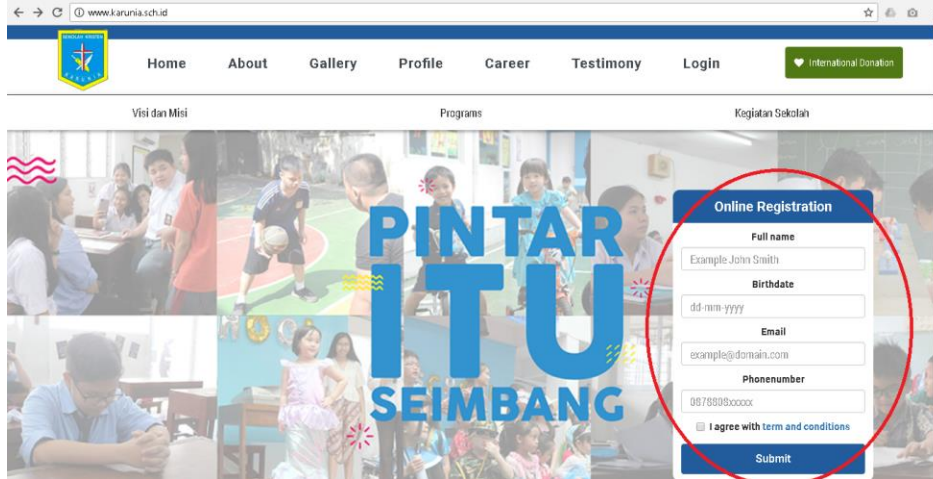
www.karunia.sch.id

Home About Gallery Profile Career Testimony Login

International Donation

Visi dan Misi Programs Kegiatan Sekolah

PINTAR ITU SEIMBANG

Online Registration

Full name

Example John Smith

Birthdate

dd-mm-yyyy

Email

example@domain.com

Phonenumber

0878886xxxxx

I agree with term and conditions

Submit